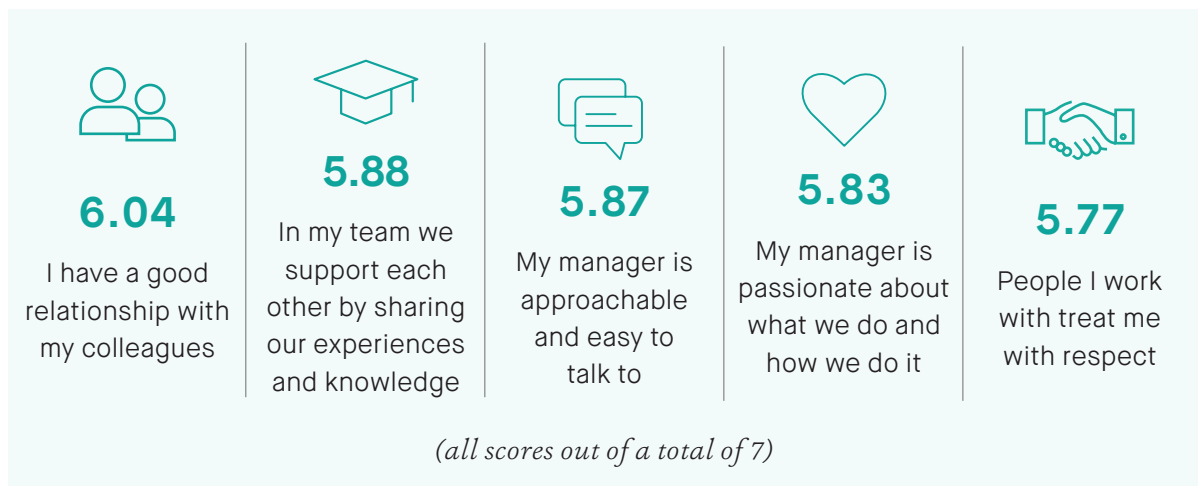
6.04

I have a good relationship with my colleagues

5.88

In my team we support each other by sharing our experiences and knowledge

5.87

My manager is approachable and easy to talk to

5.83

My manager is passionate about what we do and how we do it

5.77

People I work with treat me with respect

(all scores out of a total of 7)